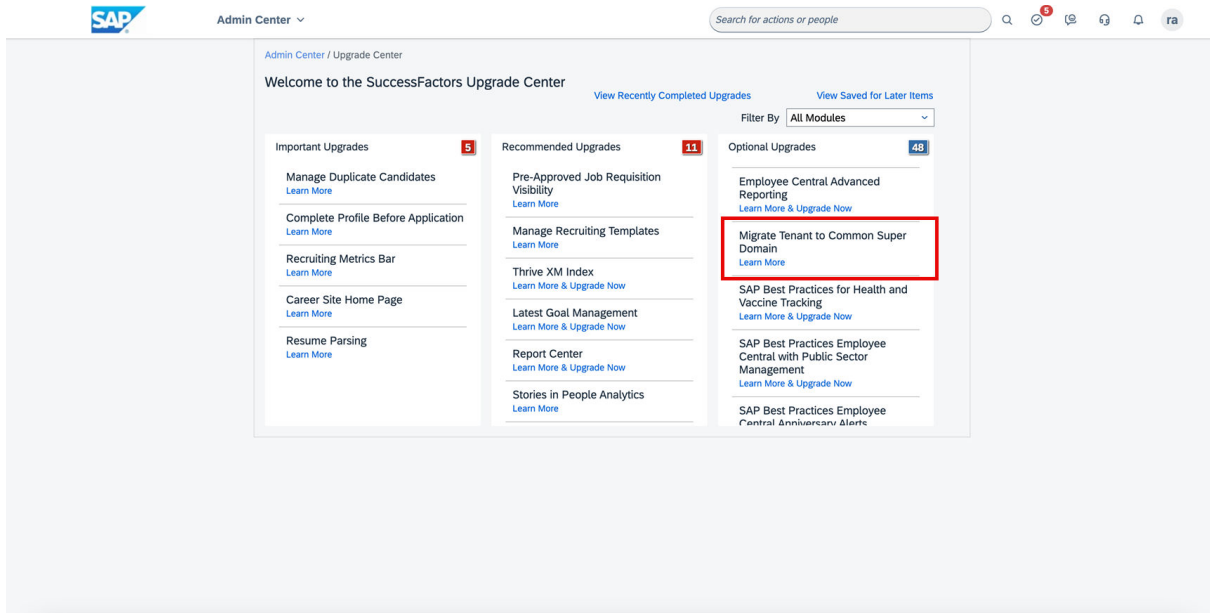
SAP Admin Center

Search for actions or people

5

ra

Admin Center / Upgrade Center

Welcome to the SuccessFactors Upgrade Center

View Recently Completed Upgrades

View Saved for Later Items

Filter By All Modules

Important Upgrades 5

Manage Duplicate Candidates
Learn More

Complete Profile Before Application
Learn More

Recruiting Metrics Bar
Learn More

Career Site Home Page
Learn More

Resume Parsing
Learn More

Recommended Upgrades 11

Pre-Approved Job Requisition Visibility
Learn More

Manage Recruiting Templates
Learn More

Thrive XM Index
Learn More & Upgrade Now

Latest Goal Management
Learn More & Upgrade Now

Report Center
Learn More & Upgrade Now

Stories in People Analytics
Learn More

Optional Upgrades 48

Employee Central Advanced Reporting
Learn More & Upgrade Now

Migrate Tenant to Common Super Domain
Learn More

SAP Best Practices for Health and Vaccine Tracking
Learn More & Upgrade Now

SAP Best Practices Employee Central with Public Sector Management
Learn More & Upgrade Now

SAP Best Practices Employee Central Anniversary Alerts